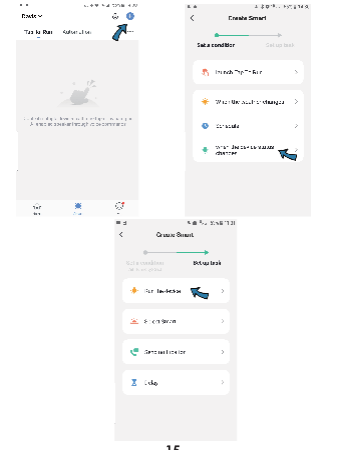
Route ∨

Tap-to-Run    Automation

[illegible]

Create Smart

Set a condition    Set up task

Launch Tap-To-Run

When Weather changes

Schedule

When device status changes

Create Smart

Set a condition    Set up task

Run the device

Select Smart

Send notification

Delay

15